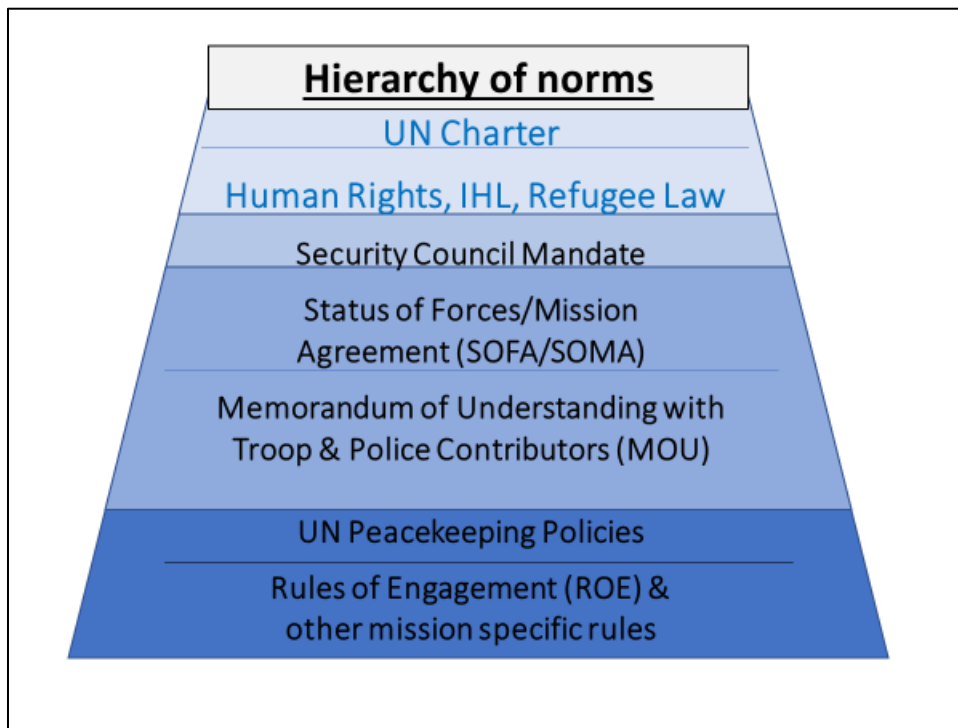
Hierarchy of norms

UN Charter

Human Rights, IHL, Refugee Law

Security Council Mandate

Status of Forces/Mission Agreement (SOFA/SOMA)

Memorandum of Understanding with Troop & Police Contributors (MOU)

UN Peacekeeping Policies

Rules of Engagement (ROE) & other mission specific rules